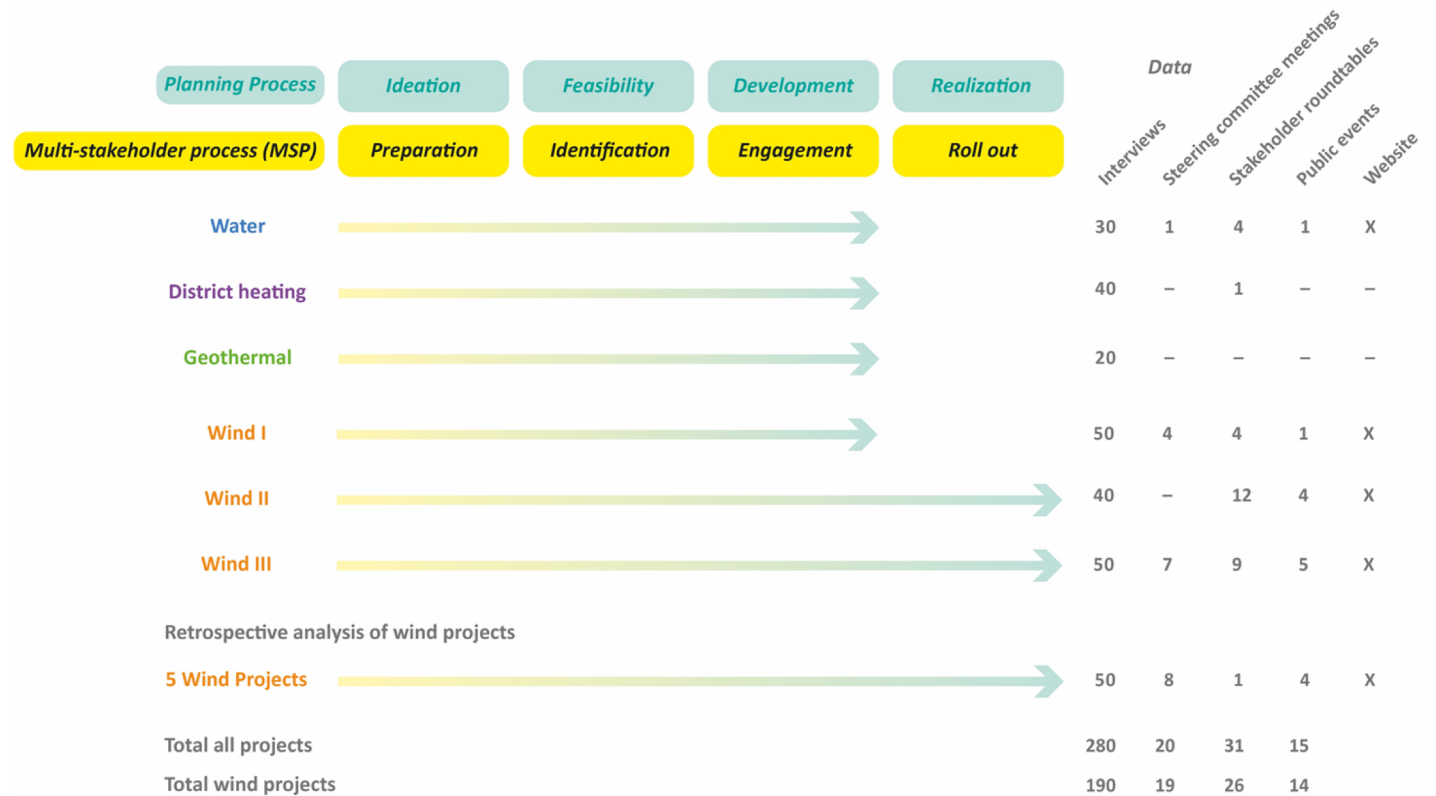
Planning Process | Ideation | Feasibility | Development | Realization

Multi-stakeholder process (MSP) | Preparation | Identification | Engagement | Roll out

Data

| | Interviews | Steering committee meetings | Stakeholder roundtables | Public events | Website |
|---|---|---|---|---|---|
| Water | 30 | 1 | 4 | 1 | X |
| District heating | 40 | – | 1 | – | – |
| Geothermal | 20 | – | – | – | – |
| Wind I | 50 | 4 | 4 | 1 | X |
| Wind II | 40 | – | 12 | 4 | X |
| Wind III | 50 | 7 | 9 | 5 | X |
| Retrospective analysis of wind projects | | | | | |
| 5 Wind Projects | 50 | 8 | 1 | 4 | X |
| Total all projects | 280 | 20 | 31 | 15 | |
| Total wind projects | 190 | 19 | 26 | 14 | |